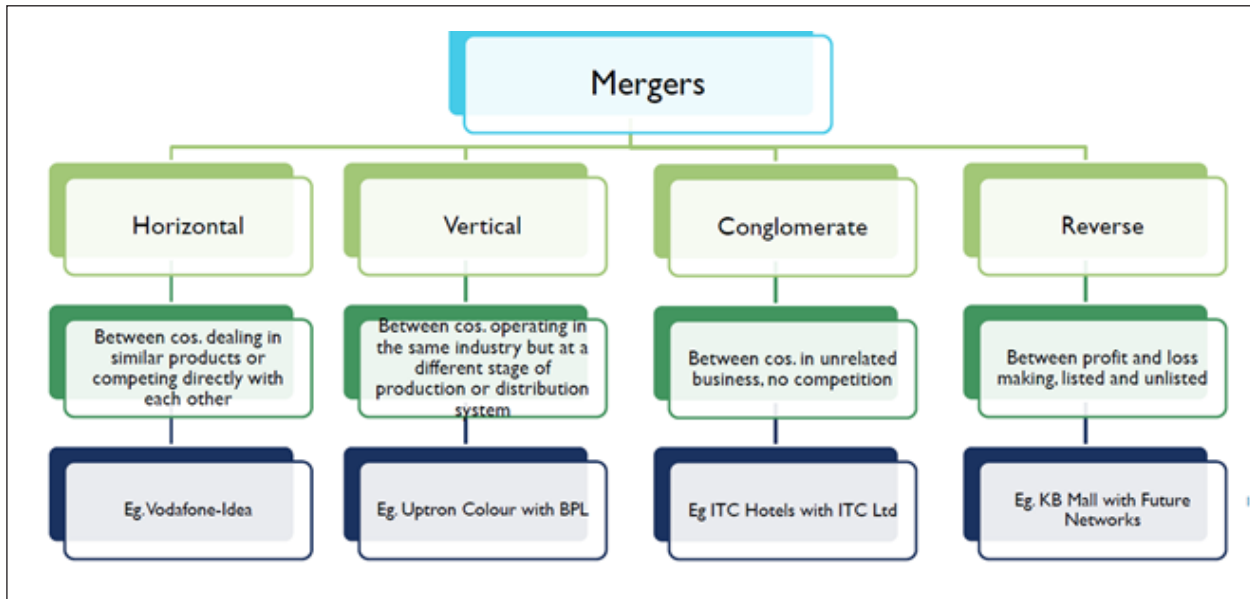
Mergers

Horizontal

Between cos. dealing in similar products or competing directly with each other

Eg. Vodafone-Idea

Vertical

Between cos. operating in the same industry but at a different stage of production or distribution system

Eg. Uptron Colour with BPL

Conglomerate

Between cos. in unrelated business, no competition

Eg ITC Hotels with ITC Ltd

Reverse

Between profit and loss making, listed and unlisted

Eg. KB Mall with Future Networks